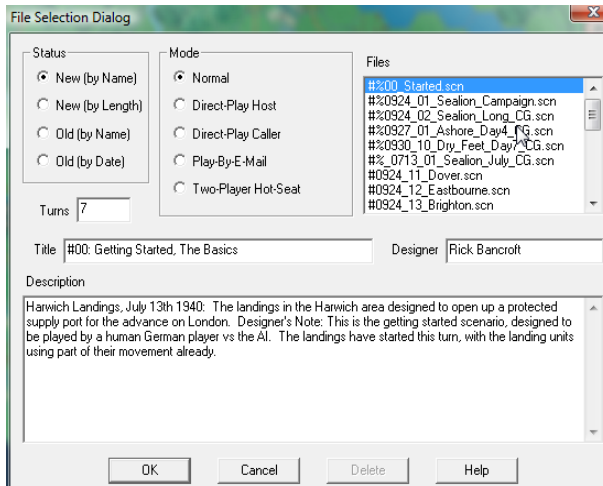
File Selection Dialog

Status
New (by Name)
New (by Length)
Old (by Name)
Old (by Date)

Mode
Normal
Direct-Play Host
Direct-Play Caller
Play-By-E-Mail
Two-Player Hot-Seat

Files
#%00_Started.scn
#%0924_01_Sealion_Campaign.scn
#%0924_02_Sealion_Long_CG.scn
#%0927_01_Ashore_Day4_CG.scn
#%0930_10_Dry_Feet_Day7_CG.scn
#%_0713_01_Sealion_July_CG.scn
#0924_11_Dover.scn
#0924_12_Eastbourne.scn
#0924_13_Brighton.scn

Turns 7

Title #00: Getting Started, The Basics

Designer Rick Bancroft

Description
Harwich Landings, July 13th 1940: The landings in the Harwich area designed to open up a protected supply port for the advance on London. Designer's Note: This is the getting started scenario, designed to be played by a human German player vs the AI. The landings have started this turn, with the landing units using part of their movement already.

OK Cancel Delete Help